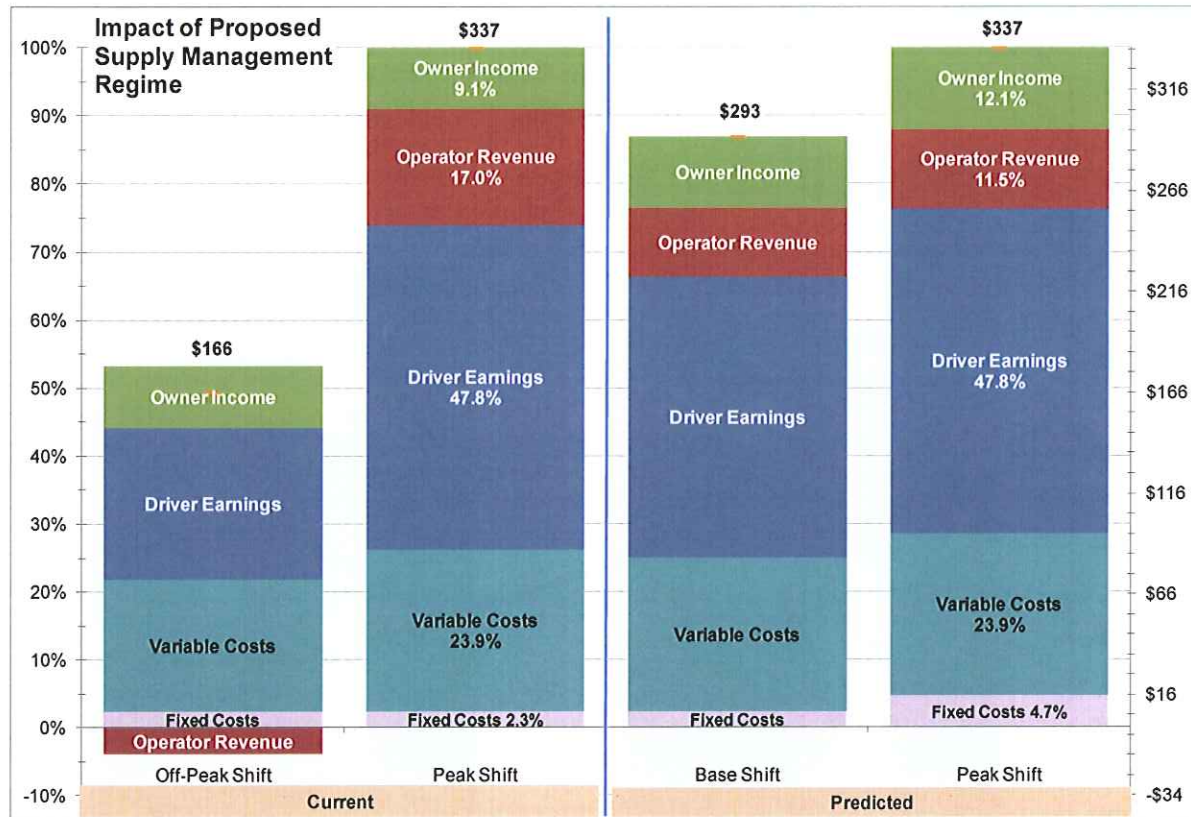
Impact of Proposed Supply Management Regime

100%
90%
80%
70%
60%
50%
40%
30%
20%
10%
0%
-10%

$166
Owner Income
Driver Earnings
Variable Costs
Fixed Costs
Operator Revenue
Off-Peak Shift

$337
Owner Income
9.1%
Operator Revenue
17.0%
Driver Earnings
47.8%
Variable Costs
23.9%
Fixed Costs 2.3%
Peak Shift

Current

$293
Owner Income
Operator Revenue
Driver Earnings
Variable Costs
Fixed Costs
Base Shift

$337
Owner Income
12.1%
Operator Revenue
11.5%
Driver Earnings
47.8%
Variable Costs
23.9%
Fixed Costs 4.7%
Peak Shift

Predicted

$316
$266
$216
$166
$116
$66
$16
-$34